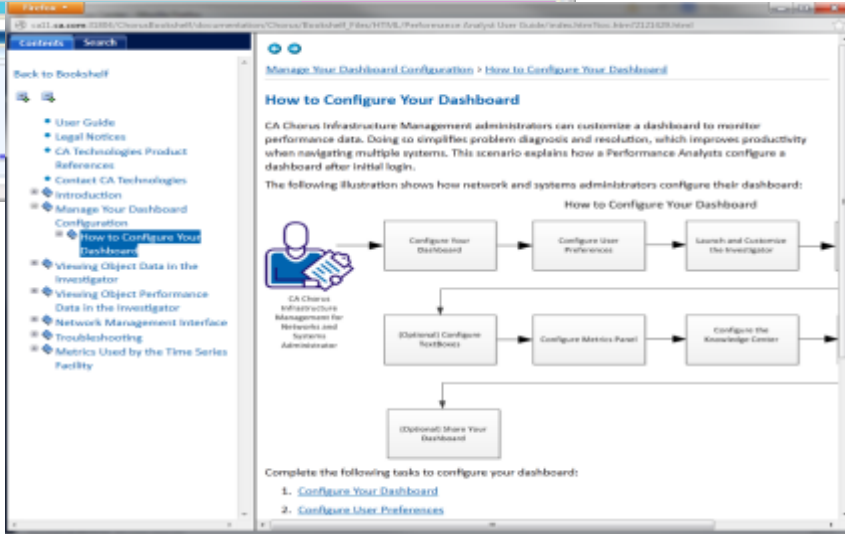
Firefox

ca11.ca.com:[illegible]/ChorusBookshelf/documentations/Chorus/Bookshelf_Files/HTML/Performance Analyst User Guide/index.htm?toc.htm?2121628.html

Contents Search

Back to Bookshelf

User Guide
Legal Notices
CA Technologies Product References
Contact CA Technologies
Introduction
Manage Your Dashboard Configuration
How to Configure Your Dashboard
Viewing Object Data in the Investigator
Viewing Object Performance Data in the Investigator
Network Management Interface
Troubleshooting
Metrics Used by the Time Series Facility

Manage Your Dashboard Configuration > How to Configure Your Dashboard

How to Configure Your Dashboard

CA Chorus Infrastructure Management administrators can customize a dashboard to monitor performance data. Doing so simplifies problem diagnosis and resolution, which improves productivity when navigating multiple systems. This scenario explains how a Performance Analysts configure a dashboard after initial login.

The following illustration shows how network and systems administrators configure their dashboard:

How to Configure Your Dashboard

CA Chorus Infrastructure Management for Networks and Systems Administrator

Configure Your Dashboard

Configure User Preferences

Launch and Customize the Investigator

(Optional) Configure TextBoxes

Configure Metrics Panel

Configure the Knowledge Center

(Optional) Share Your Dashboard

Complete the following tasks to configure your dashboard:

1. Configure Your Dashboard
2. Configure User Preferences